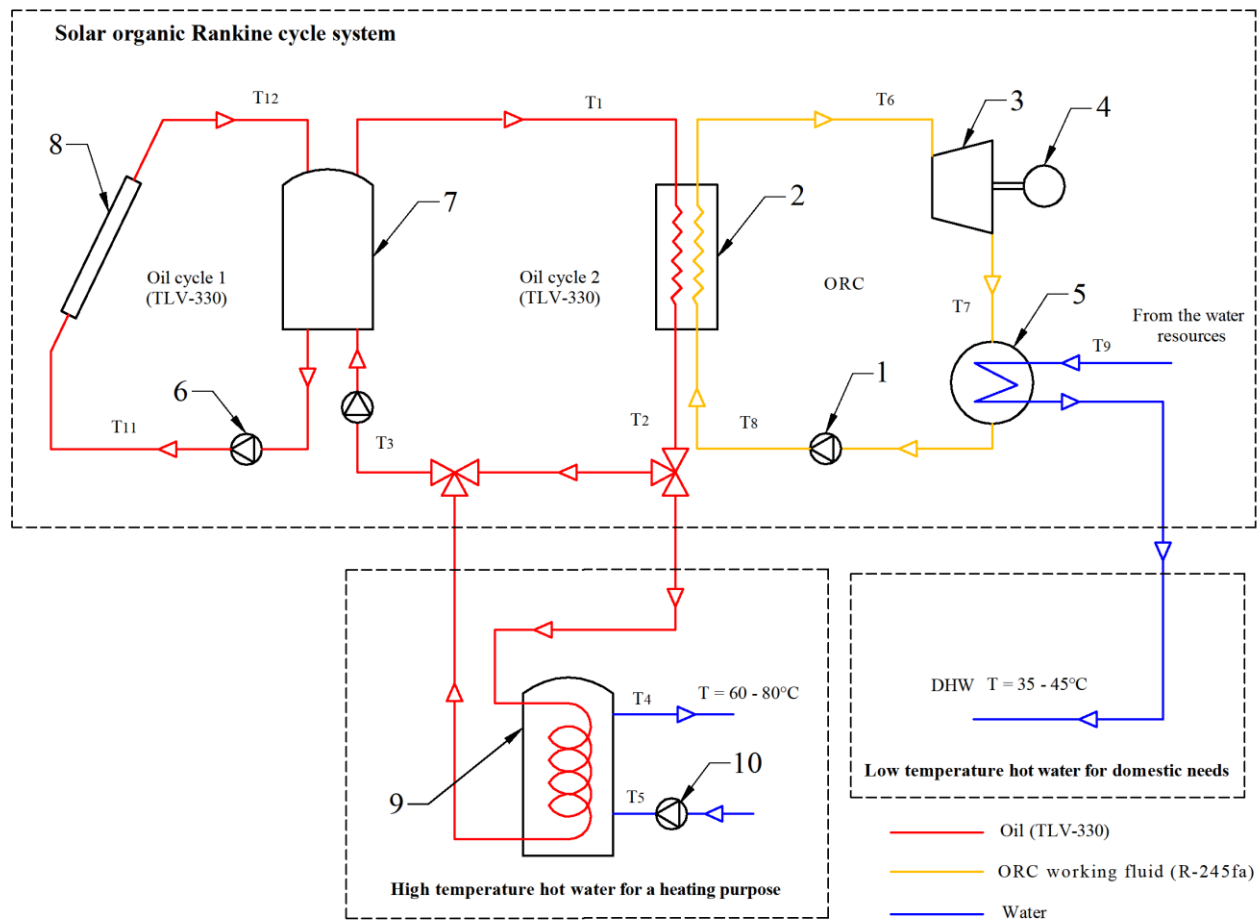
Solar organic Rankine cycle system

T12

T1

T6

3

4

8

7

2

Oil cycle 1
(TLV-330)

Oil cycle 2
(TLV-330)

ORC

T7

5

From the water resources

T9

6

1

T11

T3

T2

T8

T4

T = 60 - 80°C

DHW T = 35 - 45°C

10

9

T5

Low temperature hot water for domestic needs

High temperature hot water for a heating purpose

Oil (TLV-330)

ORC working fluid (R-245fa)

Water